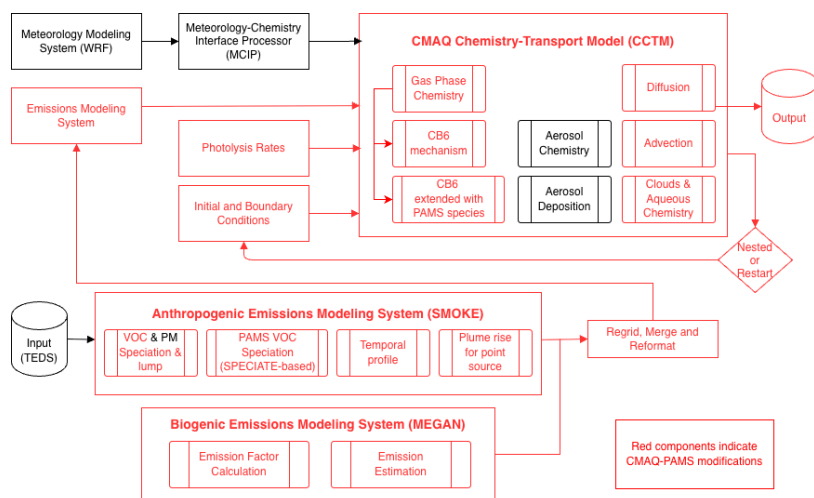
Meteorology Modeling System (WRF)

Meteorology-Chemistry Interface Processor (MCIP)

CMAQ Chemistry-Transport Model (CCTM)

Emissions Modeling System

Gas Phase Chemistry

Diffusion

Output

Photolysis Rates

CB6 mechanism

Aerosol Chemistry

Advection

Initial and Boundary Conditions

CB6 extended with PAMS species

Aerosol Deposition

Clouds & Aqueous Chemistry

Nested or Restart

Input (TEDS)

Anthropogenic Emissions Modeling System (SMOKE)

VOC & PM Speciation & lump

PAMS VOC Speciation (SPECIATE-based)

Temporal profile

Plume rise for point source

Regrid, Merge and Reformat

Biogenic Emissions Modeling System (MEGAN)

Emission Factor Calculation

Emission Estimation

Red components indicate CMAQ-PAMS modifications